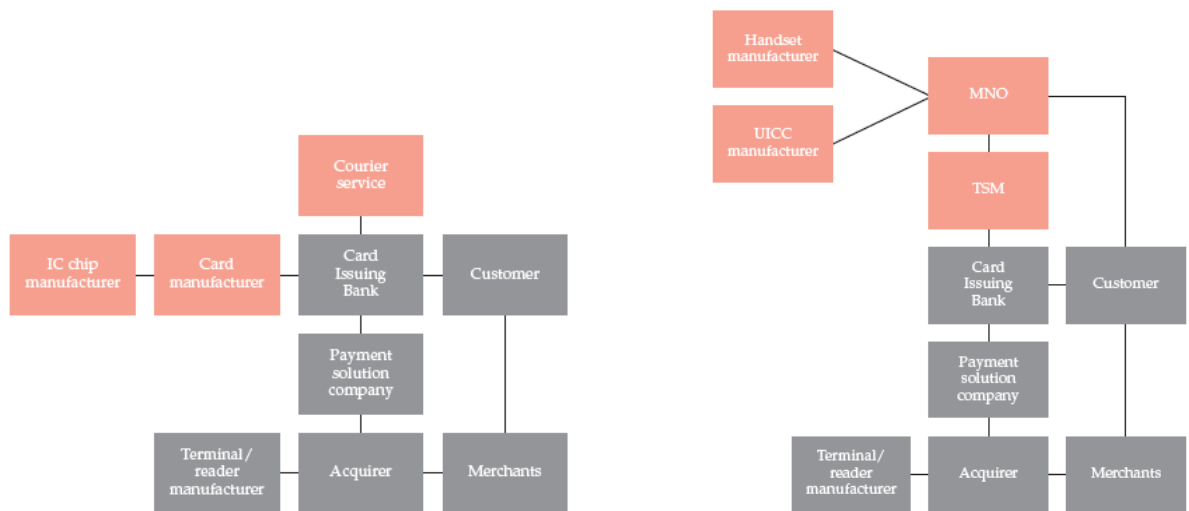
Courier service

IC chip manufacturer

Card manufacturer

Card Issuing Bank

Customer

Payment solution company

Terminal / reader manufacturer

Acquirer

Merchants

Handset manufacturer

UICC manufacturer

MNO

TSM

Card Issuing Bank

Customer

Payment solution company

Terminal/ reader manufacturer

Acquirer

Merchants